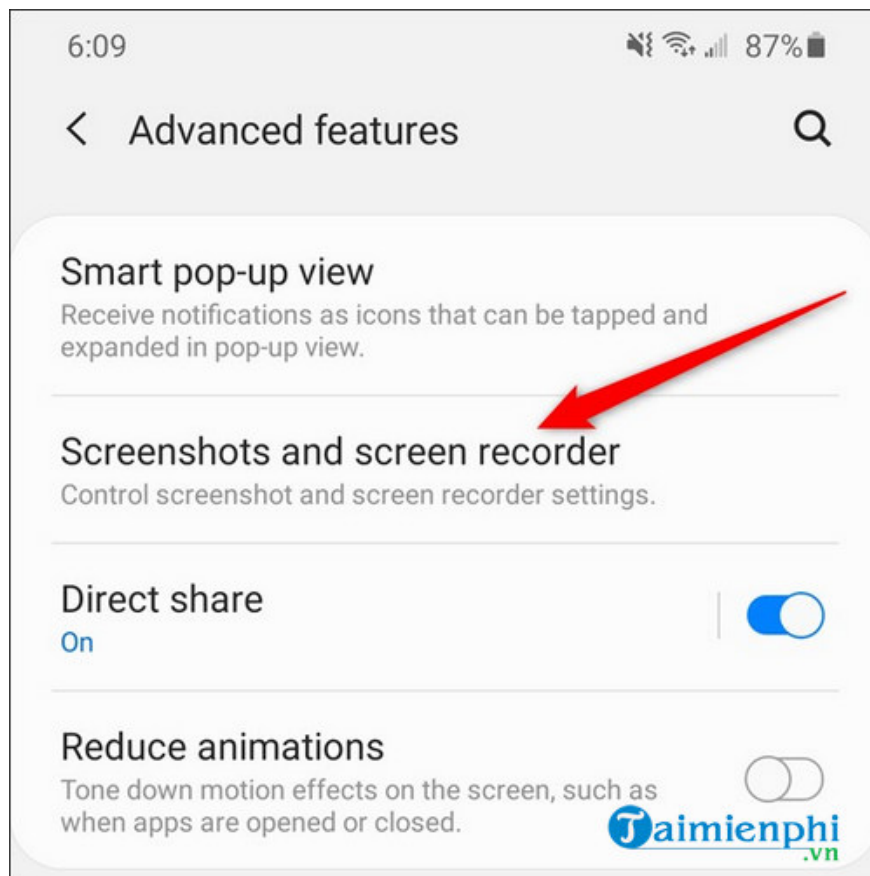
6:09

87%

Advanced features

Smart pop-up view
Receive notifications as icons that can be tapped and expanded in pop-up view.

Screenshots and screen recorder
Control screenshot and screen recorder settings.

Direct share
On

Reduce animations
Tone down motion effects on the screen, such as when apps are opened or closed.

Taimienphi
.vn